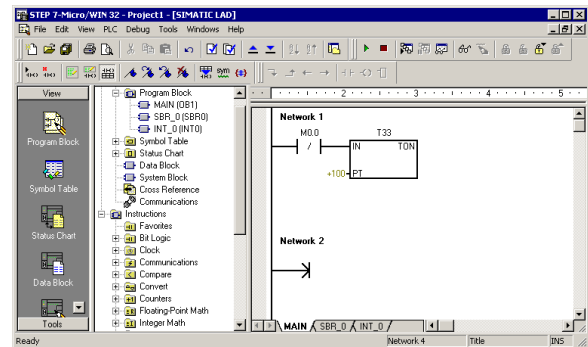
STEP 7-Micro/WIN 32 - Project1 - [SIMATIC LAD]
File Edit View PLC Debug Tools Windows Help

View
Program Block
Symbol Table
Status Chart
Data Block
Tools

Program Block
MAIN (OB1)
SBR_0 (SBR0)
INT_0 (INT0)
Symbol Table
Status Chart
Data Block
System Block
Cross Reference
Communications
Instructions
Favorites
Bit Logic
Clock
Communications
Compare
Convert
Counters
Floating-Point Math
Integer Math

1 2 3 4 5

Network 1
M0.0
/
T33
IN TON
+100 PT

Network 2

MAIN SBR_0 INT_0

Ready
Network 4
Title
INS